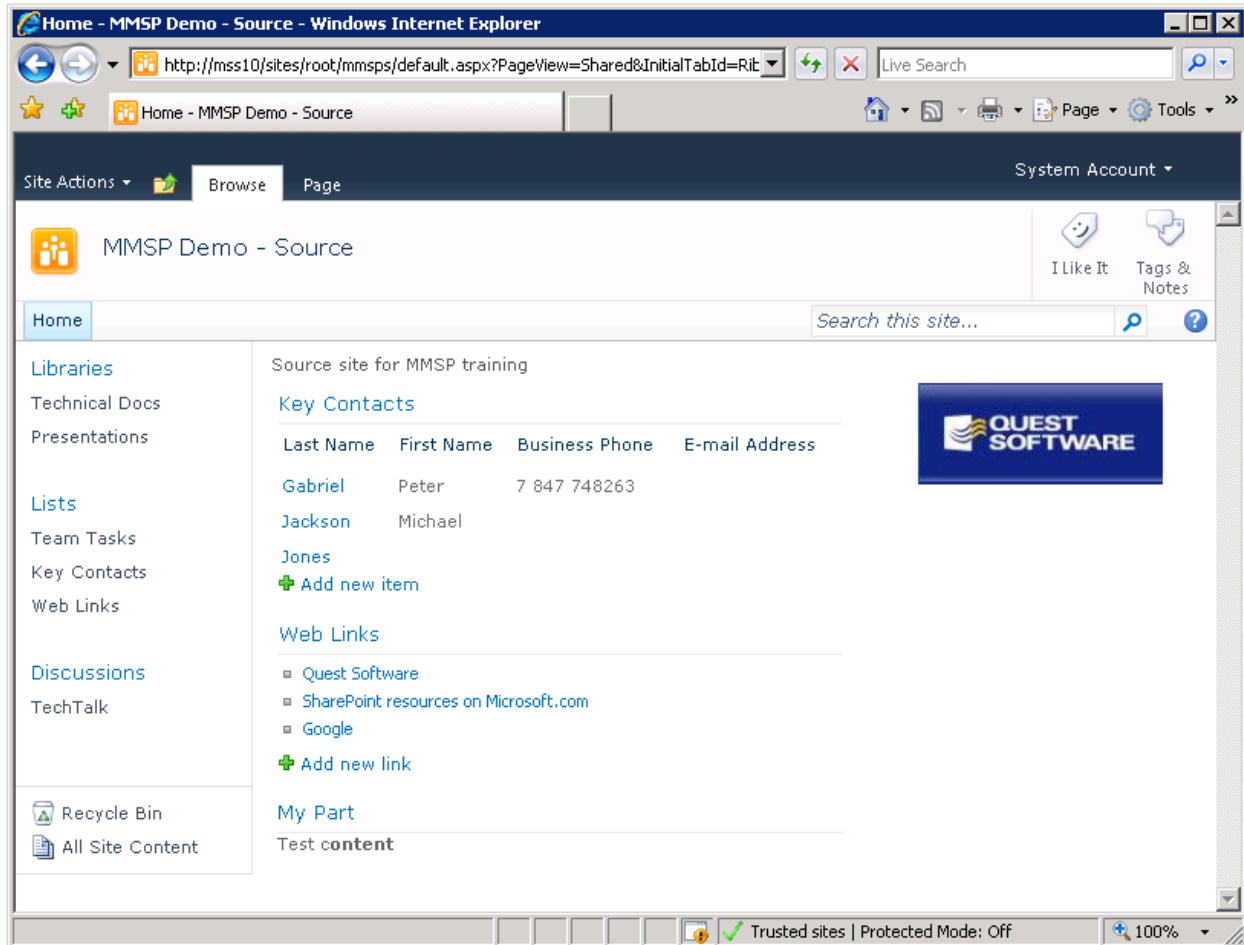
Home - MMSP Demo - Source - Windows Internet Explorer

http://mss10/sites/root/mmsps/default.aspx?PageView=Shared&InitialTabId=Rib

Live Search

Home - MMSP Demo - Source

Page ▾ Tools ▾

Site Actions ▾ Browse Page

System Account ▾

MMSP Demo - Source

I Like It

Tags & Notes

Home

Search this site...

Libraries
Technical Docs
Presentations

Lists
Team Tasks
Key Contacts
Web Links

Discussions
TechTalk

Recycle Bin
All Site Content

Source site for MMSP training

Key Contacts

| Last Name | First Name | Business Phone | E-mail Address |
|---|---|---|---|
| Gabriel | Peter | 7 847 748263 | |
| Jackson | Michael | | |
| Jones | | | |

Add new item

Web Links

Quest Software
SharePoint resources on Microsoft.com
Google

Add new link

My Part

Test content

QUEST SOFTWARE

Trusted sites | Protected Mode: Off

100%